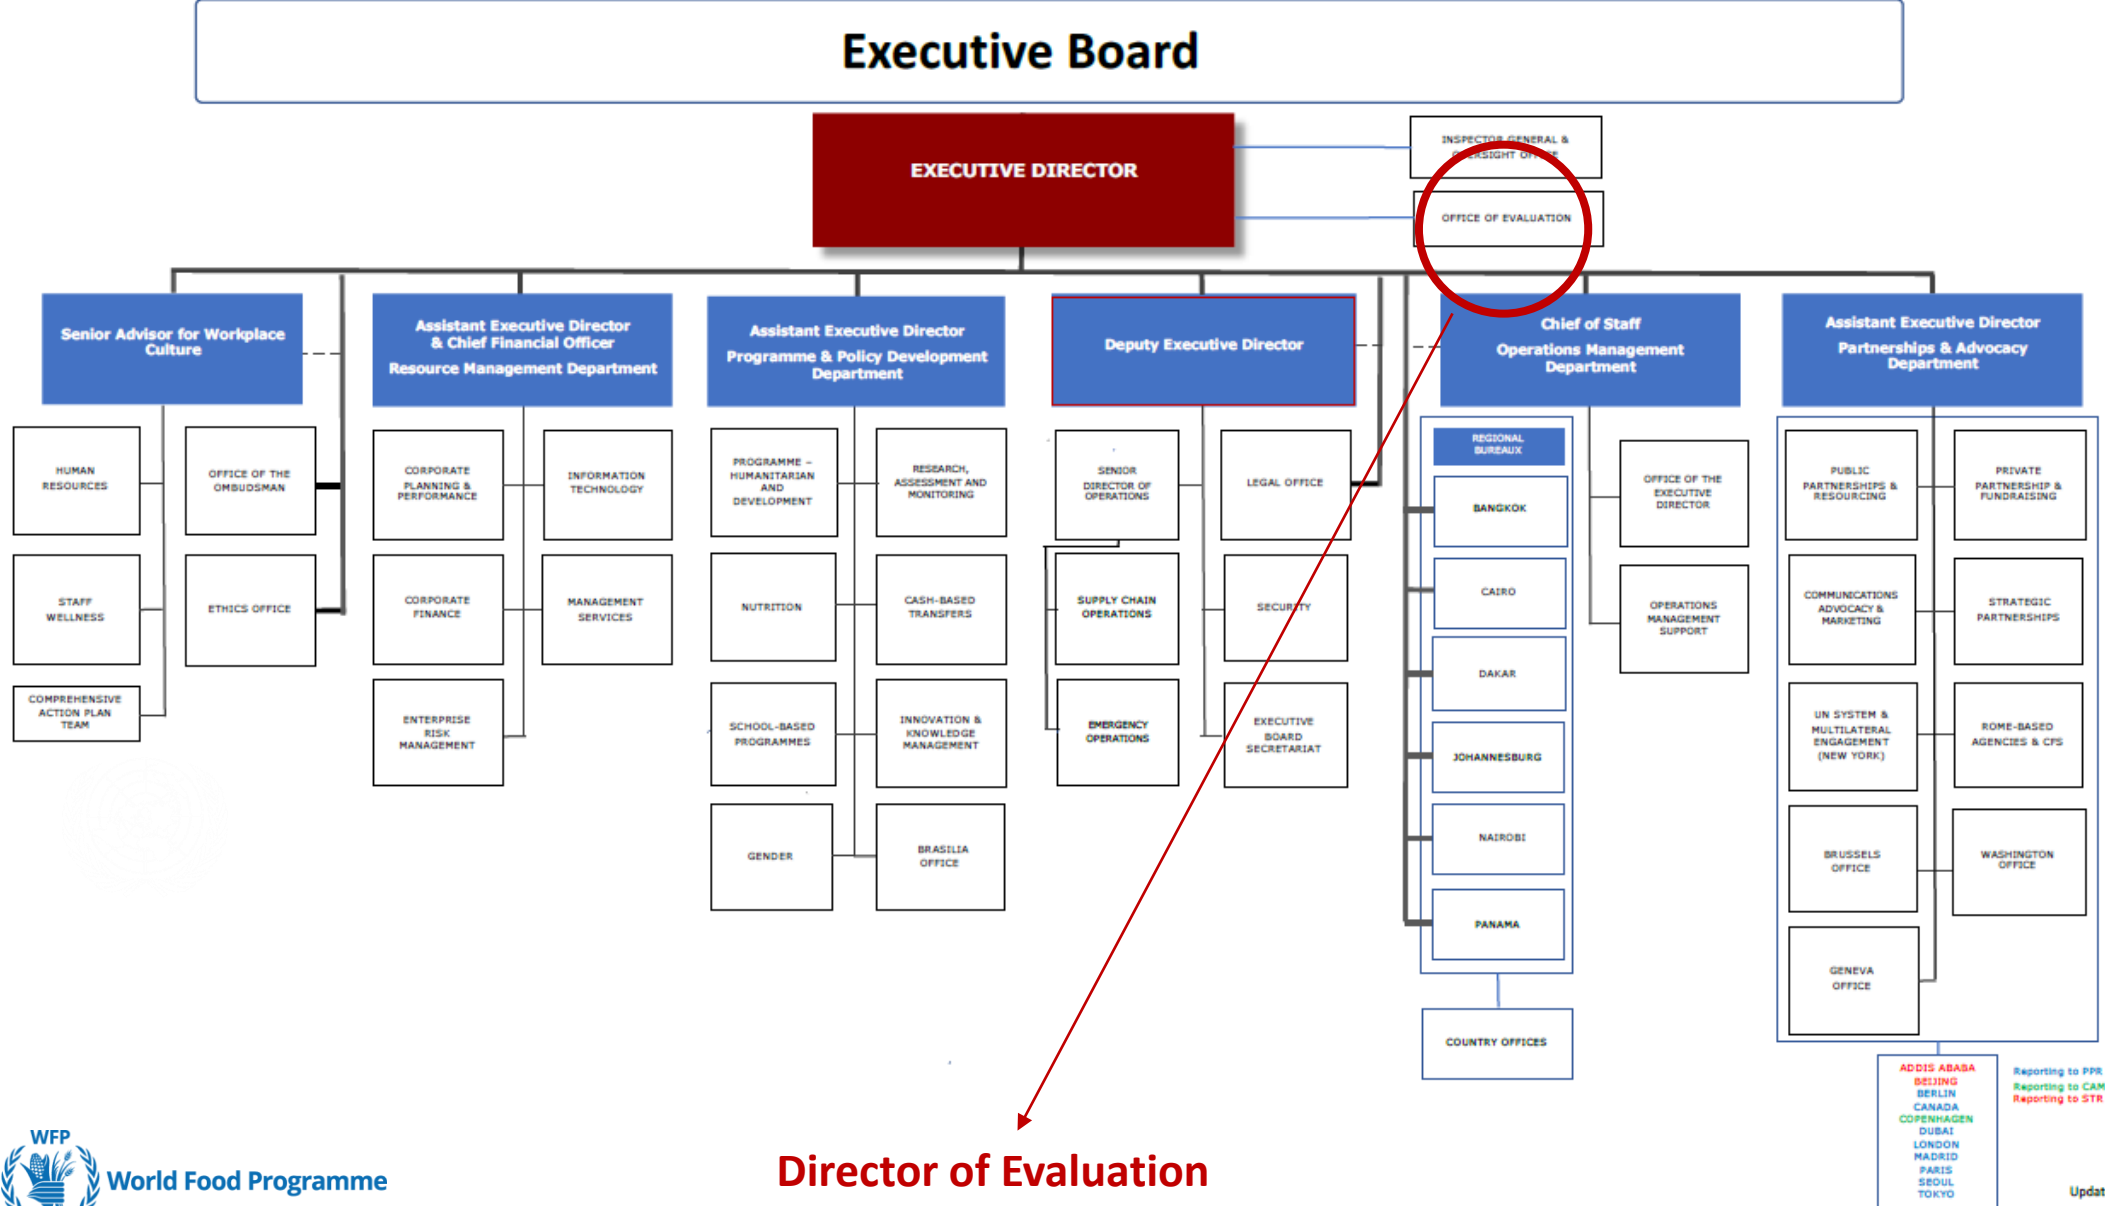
Executive Board

EXECUTIVE DIRECTOR

INSPECTOR GENERAL & OVERSIGHT OFFICE

OFFICE OF EVALUATION

Senior Advisor for Workplace Culture

HUMAN RESOURCES

OFFICE OF THE OMBUDSMAN

STAFF WELLNESS

ETHICS OFFICE

COMPREHENSIVE ACTION PLAN TEAM

Assistant Executive Director & Chief Financial Officer Resource Management Department

CORPORATE PLANNING & PERFORMANCE

INFORMATION TECHNOLOGY

CORPORATE FINANCE

MANAGEMENT SERVICES

ENTERPRISE RISK MANAGEMENT

Assistant Executive Director Programme & Policy Development Department

PROGRAMME – HUMANITARIAN AND DEVELOPMENT

RESEARCH, ASSESSMENT AND MONITORING

NUTRITION

CASH-BASED TRANSFERS

SCHOOL-BASED PROGRAMMES

INNOVATION & KNOWLEDGE MANAGEMENT

GENDER

BRASILIA OFFICE

Deputy Executive Director

SENIOR DIRECTOR OF OPERATIONS

LEGAL OFFICE

SUPPLY CHAIN OPERATIONS

SECURITY

EMERGENCY OPERATIONS

EXECUTIVE BOARD SECRETARIAT

Chief of Staff Operations Management Department

REGIONAL BUREAUX

BANGKOK

CAIRO

DAKAR

JOHANNESBURG

NAIROBI

PANAMA

COUNTRY OFFICES

OFFICE OF THE EXECUTIVE DIRECTOR

OPERATIONS MANAGEMENT SUPPORT

Assistant Executive Director Partnerships & Advocacy Department

PUBLIC PARTNERSHIPS & RESOURCING

PRIVATE PARTNERSHIP & FUNDRAISING

COMMUNICATIONS ADVOCACY & MARKETING

STRATEGIC PARTNERSHIPS

UN SYSTEM & MULTILATERAL ENGAGEMENT (NEW YORK)

ROME-BASED AGENCIES & CFS

BRUSSELS OFFICE

WASHINGTON OFFICE

GENEVA OFFICE

ADDIS ABABA
BEIJING
BERLIN
CANADA
COPENHAGEN
DUBAI
LONDON
MADRID
PARIS
SEOUL
TOKYO

Reporting to PPR
Reporting to CAM
Reporting to STR

Updat

WFP
World Food Programme

Director of Evaluation